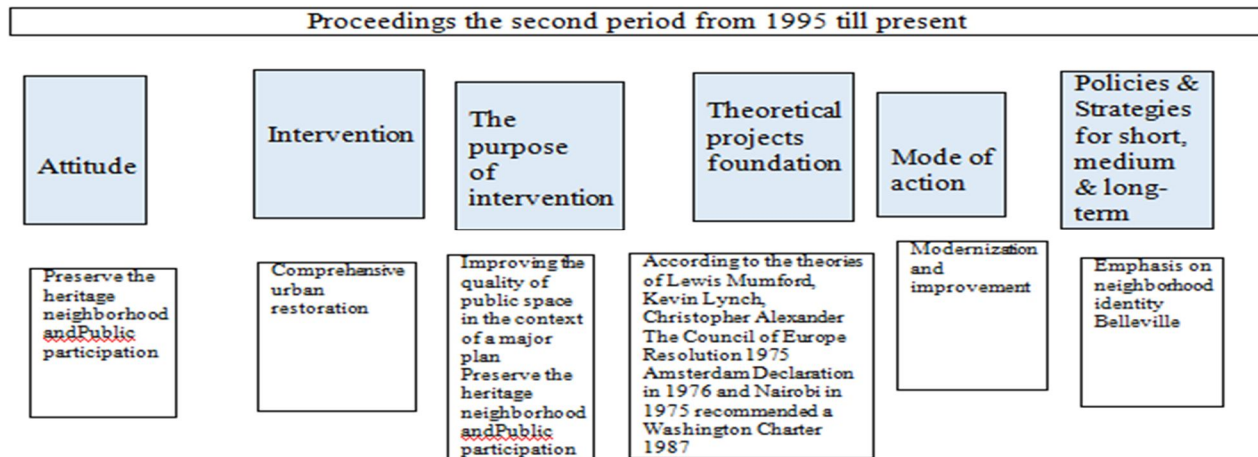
Proceedings the second period from 1995 till present

Attitude

Intervention

The purpose of intervention

Theoretical projects foundation

Mode of action

Policies & Strategies for short, medium & long-term

Preserve the heritage neighborhood andPublic participation

Comprehensive urban restoration

Improving the quality of public space in the context of a major plan
Preserve the heritage neighborhood andPublic participation

According to the theories of Lewis Mumford, Kevin Lynch, Christopher Alexander
The Council of Europe Resolution 1975
Amsterdam Declaration in 1976 and Nairobi in 1975 recommended a Washington Charter 1987

Modernization and improvement

Emphasis on neighborhood identity Belleville